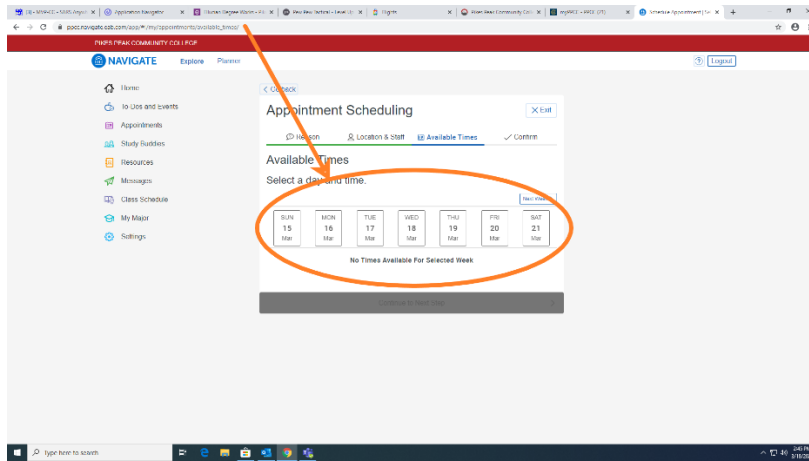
(3) - MyPPCC - SSMS Angel | Appointment Navigator | Human Degree Works | Paul Rev Vertical - Level Up | Rights | Pikes Peak Community Col | myPPCC - PPCC (PT) | Schedule Appointment | Sa

ppcc.navigate.eab.com/app/#/my/appointments/available_times/

PIKES PEAK COMMUNITY COLLEGE

NAVIGATE Explore Planner

? Logout

Home
To Dos and Events
Appointments
Study Buddies
Resources
Messages
Class Schedule
My Major
Settings

< Go back

Appointment Scheduling

Exit

Reason Location & Staff Available Times Confirm

Available Times

Select a day and time.

Next Week

| SUN | MON | TUE | WED | THU | FRI | SAT |
|---|---|---|---|---|---|---|
| 15 | 16 | 17 | 18 | 19 | 20 | 21 |
| Mar | Mar | Mar | Mar | Mar | Mar | Mar |

No Times Available For Selected Week

Continue to Next Step

Type here to search

2:45 PM
3/16/20